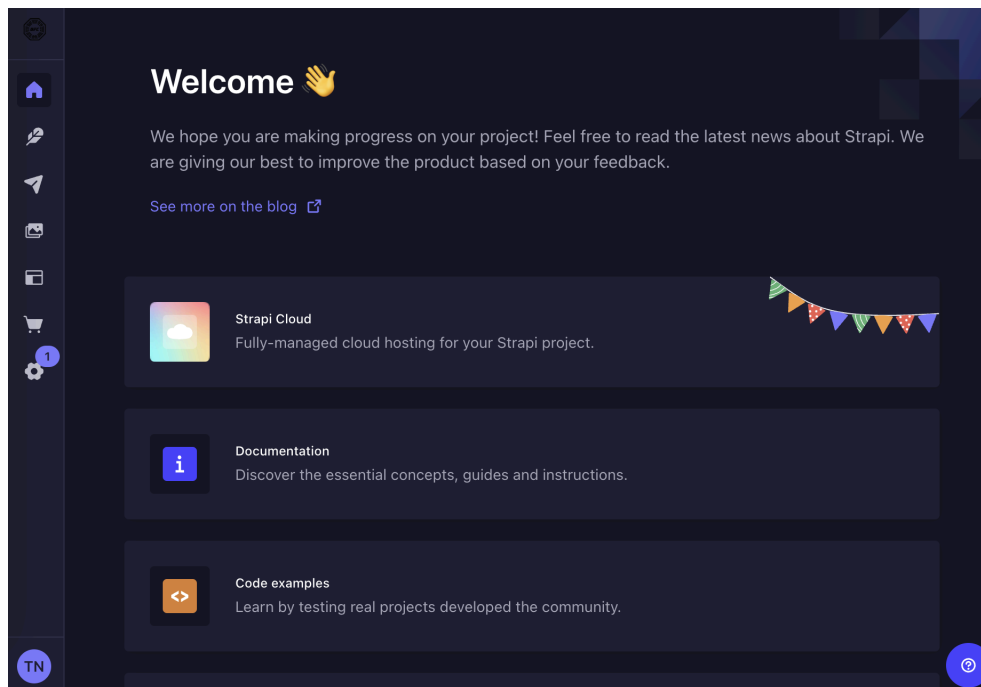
Welcome 👋

We hope you are making progress on your project! Feel free to read the latest news about Strapi. We are giving our best to improve the product based on your feedback.

See more on the blog

Strapi Cloud
Fully-managed cloud hosting for your Strapi project.

Documentation
Discover the essential concepts, guides and instructions.

Code examples
Learn by testing real projects developed the community.

1

TN